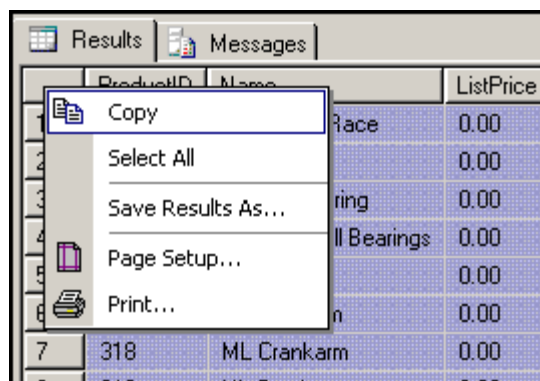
Results Messages

ProductID Name ListPrice

Copy
Select All
Save Results As...
Page Setup...
Print...

| | ProductID | Name | ListPrice |
|---|---|---|---|
| 1 | | Race | 0.00 |
| 2 | | | 0.00 |
| 3 | | ring | 0.00 |
| 4 | | ll Bearings | 0.00 |
| 5 | | | 0.00 |
| 6 | | n | 0.00 |
| 7 | 318 | ML Crankarm | 0.00 |